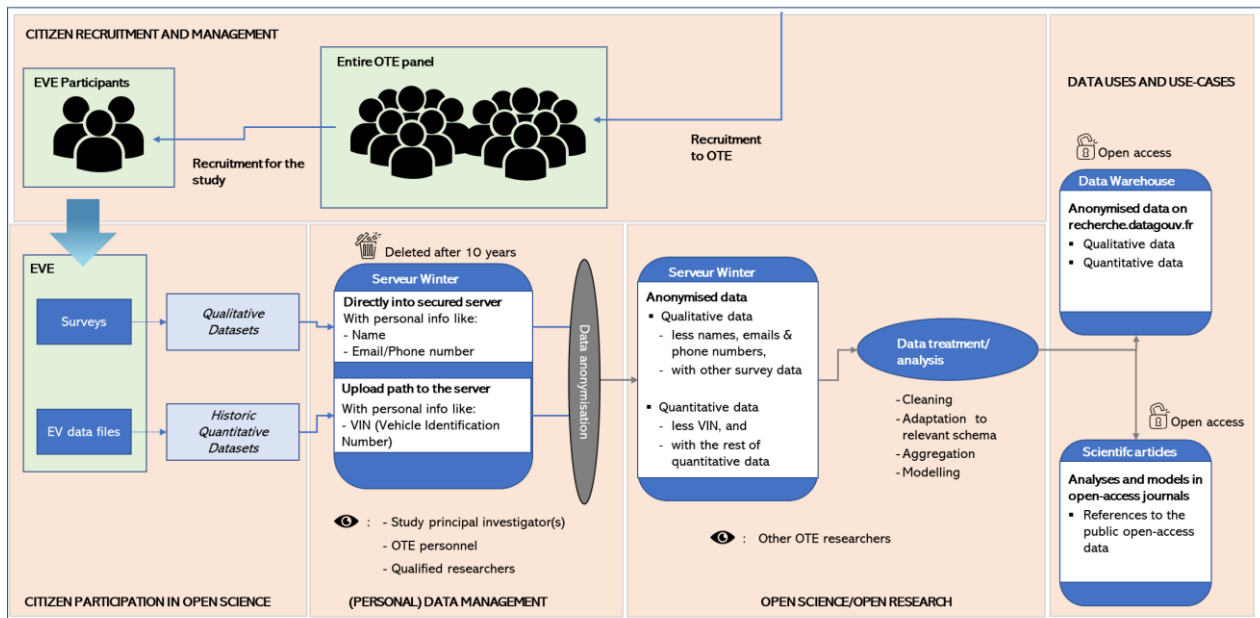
CITIZEN RECRUITMENT AND MANAGEMENT

EVE Participants

Entire OTE panel

Recruitment for the study

Recruitment to OTE

DATA USES AND USE-CASES

Open access

Data Warehouse

Anonymised data on recherche.datagouv.fr
▪ Qualitative data
▪ Quantitative data

EVE

Surveys

Qualitative Datasets

EV data files

Historic Quantitative Datasets

Deleted after 10 years

Serveur Winter

Directly into secured server
With personal info like:
- Name
- Email/Phone number

Upload path to the server
With personal info like:
- VIN (Vehicle Identification Number)

Data anonymisation

Serveur Winter

Anonymised data
▪ Qualitative data
- less names, emails & phone numbers,
- with other survey data

▪ Quantitative data
- less VIN, and
- with the rest of quantitative data

Data treatment/ analysis

- Cleaning
- Adaptation to relevant schema
- Aggregation
- Modelling

Open access

Scientifc artides

Analyses and models in open-access journals
▪ References to the public open-access data

: - Study principal investigator(s)
- OTE personnel
- Qualified researchers

: Other OTE researchers

CITIZEN PARTICIPATION IN OPEN SCIENCE

(PERSONAL) DATA MANAGEMENT

OPEN SCIENCE/OPEN RESEARCH